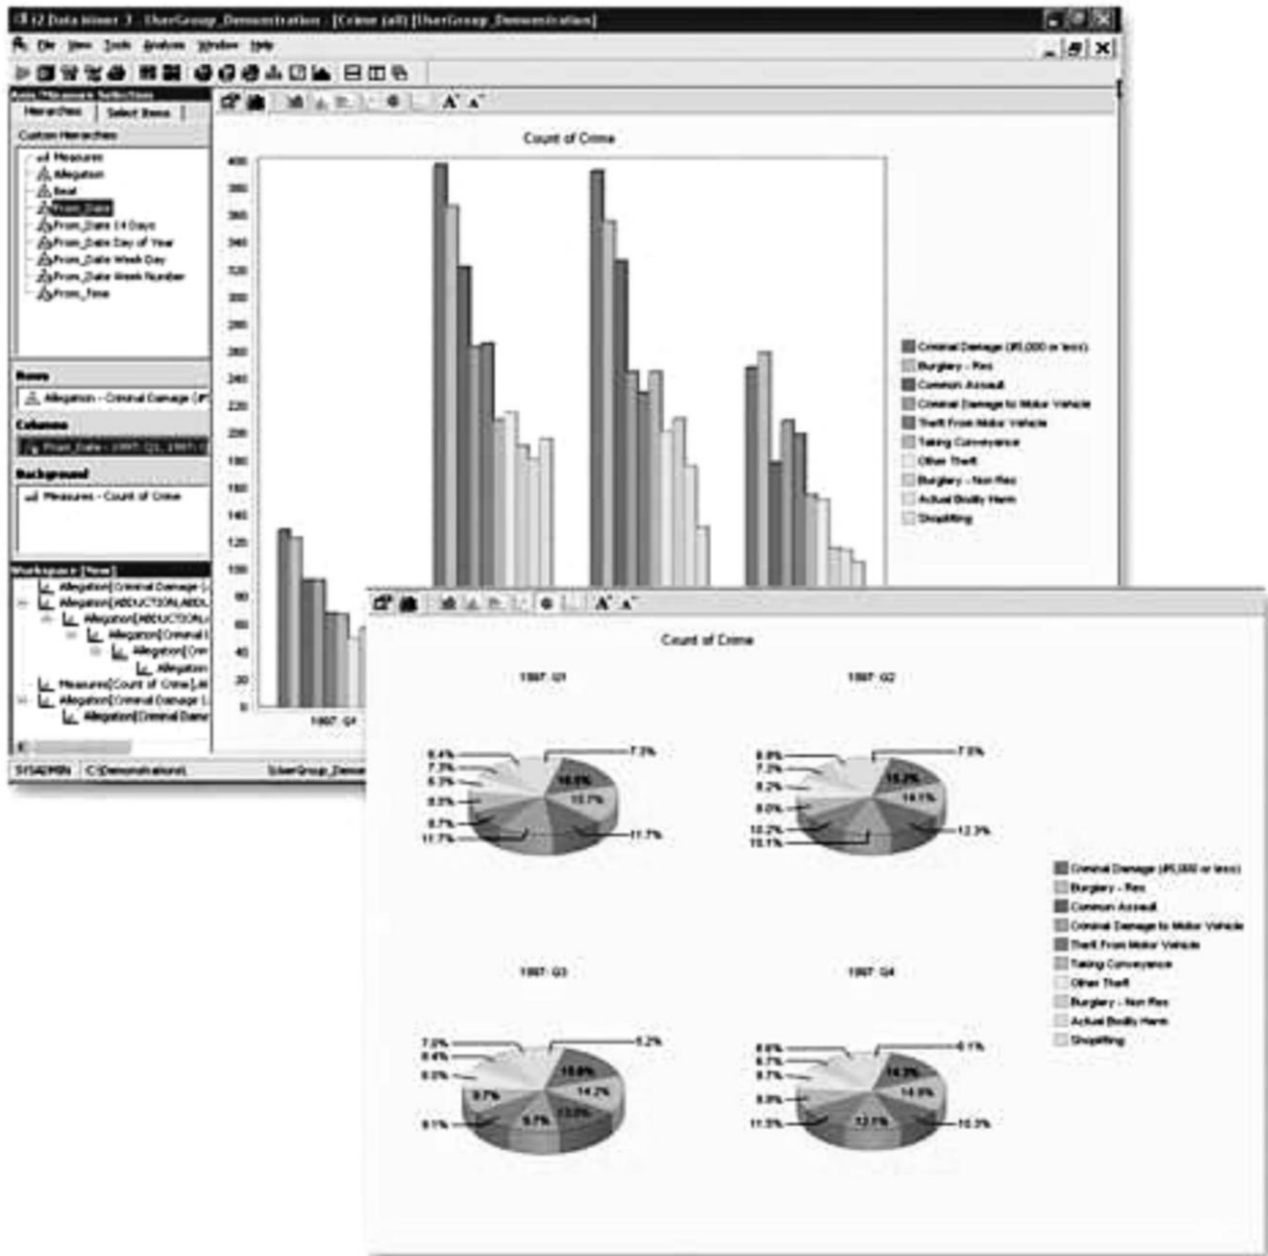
i2 Data Miner 3 - [UserGroup_Demonstration - [Crime (all) [UserGroup_Demonstration]]

File View Tools Analysis Window Help

Axis/Measure Selection
Hierarchies | Select Items
Custom Hierarchies
Measures
Allegation
Beat
From_Date
From_Date 14 Days
From_Date Day of Year
From_Date Week Day
From_Date Week Number
From_Time

Rows
Allegation - Criminal Damage (£

Columns
From_Date - 1997: Q1, 1997: Q

Background
Measures - Count of Crime

Workspace [New]
Allegation[Criminal Damage (...
Allegation[ABDUCTION,ABDU...
Allegation[ABDUCTION,...
Allegation[Criminal I...
Allegation[Crim...
Allegation
Measures[Count of Crime],All...
Allegation[Criminal Damage (...
Allegation[Criminal Dama...

SYSADMIN C:\Demonstrations\ UserGroup_Demo...

Count of Crime

400
380
360
340
320
300
280
260
240
220
200
180
160
140
120
100
80
60
40
20
0

1997: Q1

Criminal Damage (£5,000 or less)
Burglary - Res
Common Assault
Criminal Damage to Motor Vehicle
Theft From Motor Vehicle
Taking Conveyance
Other Theft
Burglary - Non Res
Actual Bodily Harm
Shoplifting

Count of Crime

1997: Q1
8.4%
7.3%
6.3%
8.5%
8.7%
11.7%
7.3%
16.6%
13.7%
11.7%

1997: Q2
8.8%
7.2%
8.2%
8.0%
10.2%
10.1%
7.5%
15.2%
14.1%
12.3%

1997: Q3
7.0%
8.4%
8.0%
9.7%
8.1%
9.7%
13.0%
15.8%
14.2%
6.2%

1997: Q4
8.6%
6.7%
8.7%
8.9%
11.5%
12.1%
14.2%
14.9%
10.3%
6.1%

Criminal Damage (£5,000 or less)
Burglary - Res
Common Assault
Criminal Damage to Motor Vehicle
Theft From Motor Vehicle
Taking Conveyance
Other Theft
Burglary - Non Res
Actual Bodily Harm
Shoplifting